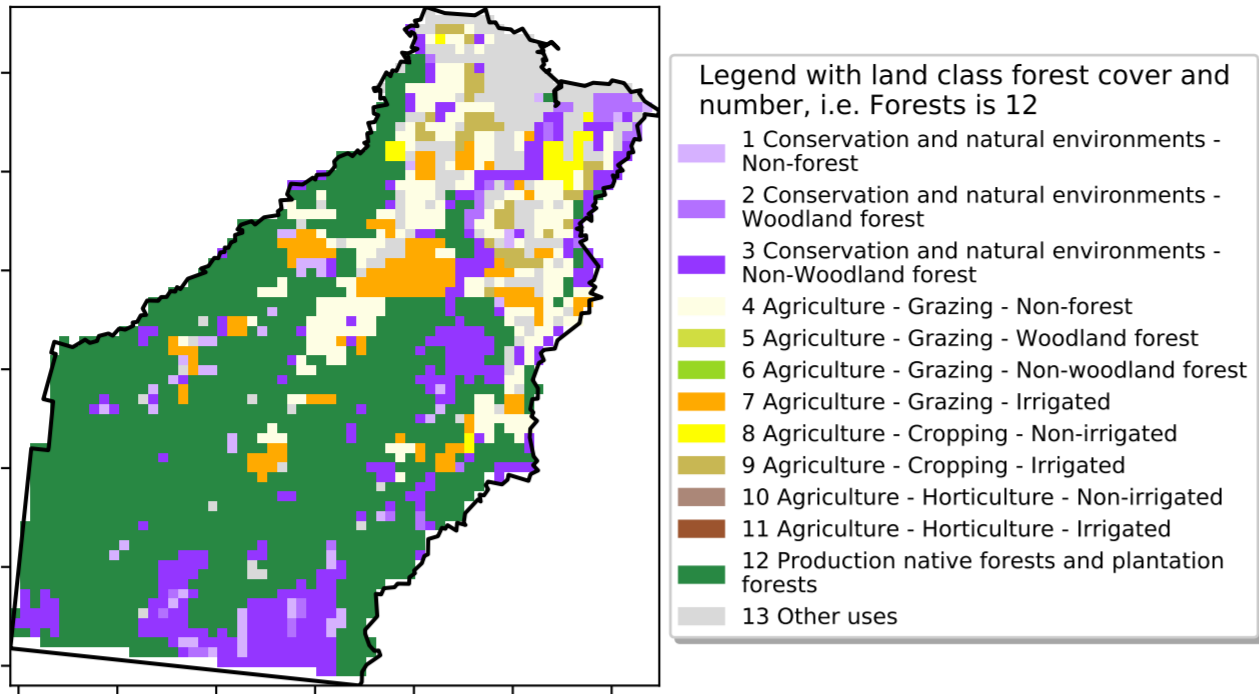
Legend with land class forest cover and number, i.e. Forests is 12

1 Conservation and natural environments - Non-forest

2 Conservation and natural environments - Woodland forest

3 Conservation and natural environments - Non-Woodland forest

4 Agriculture - Grazing - Non-forest

5 Agriculture - Grazing - Woodland forest

6 Agriculture - Grazing - Non-woodland forest

7 Agriculture - Grazing - Irrigated

8 Agriculture - Cropping - Non-irrigated

9 Agriculture - Cropping - Irrigated

10 Agriculture - Horticulture - Non-irrigated

11 Agriculture - Horticulture - Irrigated

12 Production native forests and plantation forests

13 Other uses